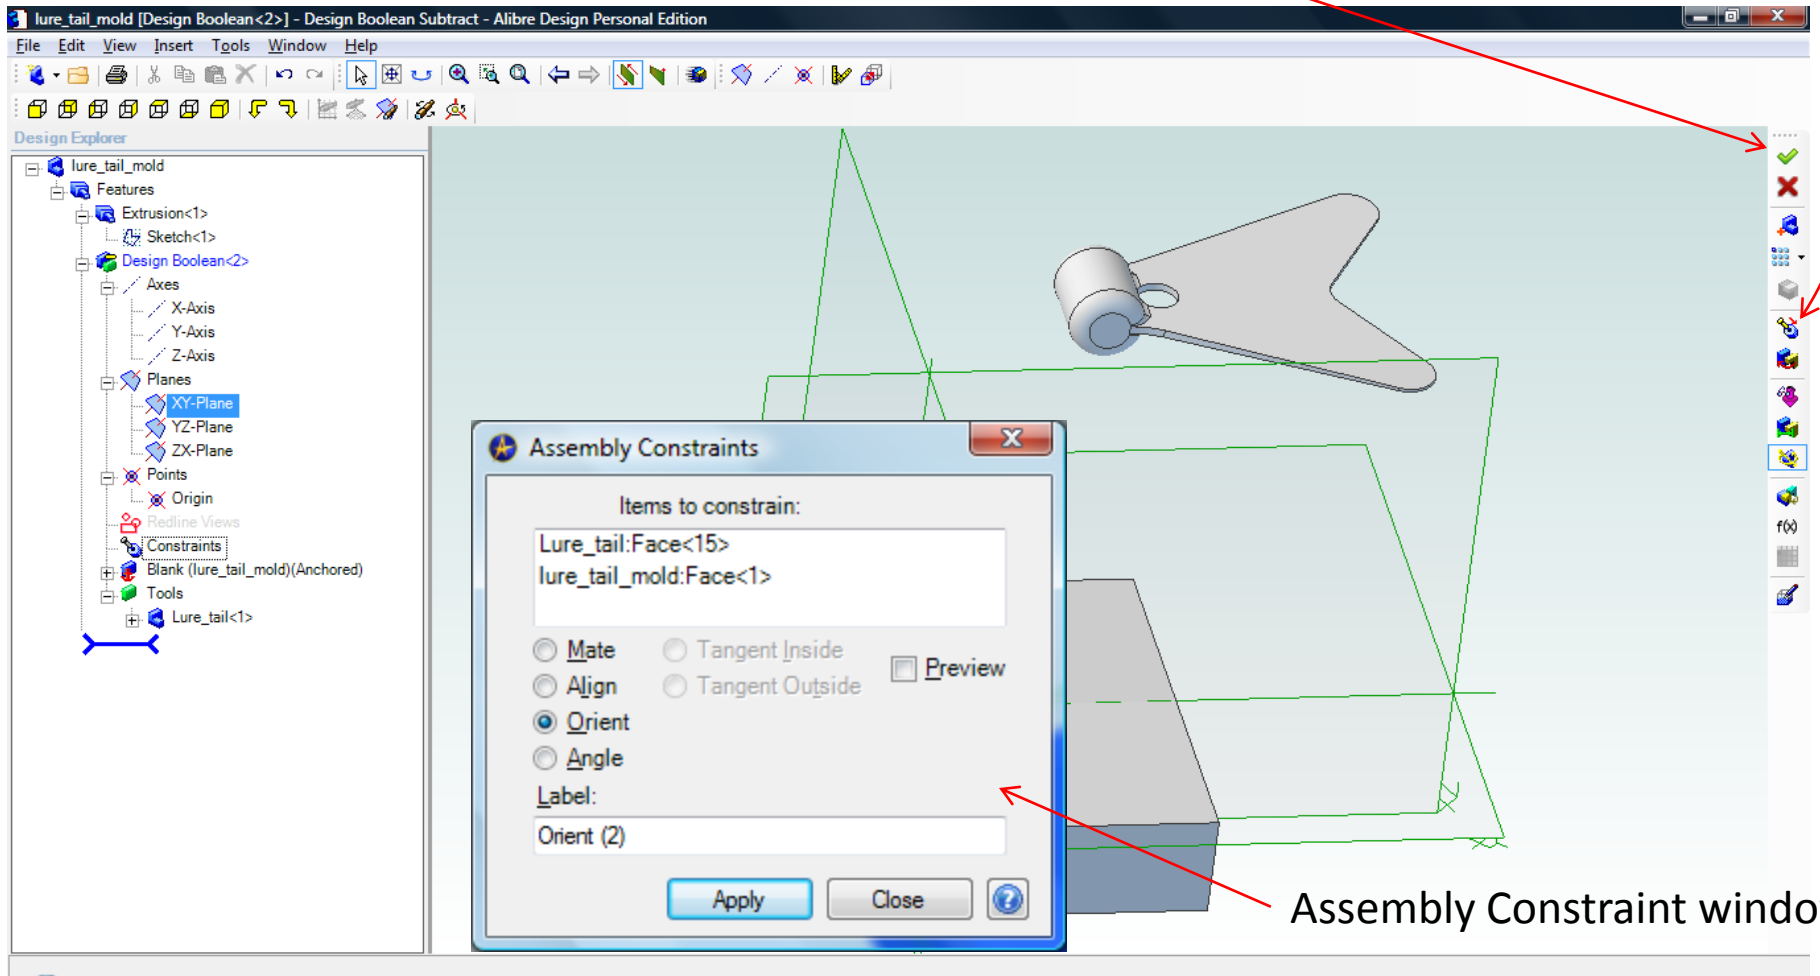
lure_tail_mold [Design Boolean<2>] - Design Boolean Subtract - Alibre Design Personal Edition

File Edit View Insert Tools Window Help

Design Explorer

lure_tail_mold
Features
Extrusion<1>
Sketch<1>
Design Boolean<2>
Axes
X-Axis
Y-Axis
Z-Axis
Planes
XY-Plane
YZ-Plane
ZX-Plane
Points
Origin
Redline Views
Constraints
Blank (lure_tail_mold)(Anchored)
Tools
Lure_tail<1>

Assembly Constraints

Items to constrain:

Lure_tail:Face<15>
lure_tail_mold:Face<1>

Mate
Align
Orient
Angle
Tangent Inside
Tangent Outside
Preview

Label:

Orient (2)

Apply
Close

f(x)

Assembly Constraint windo